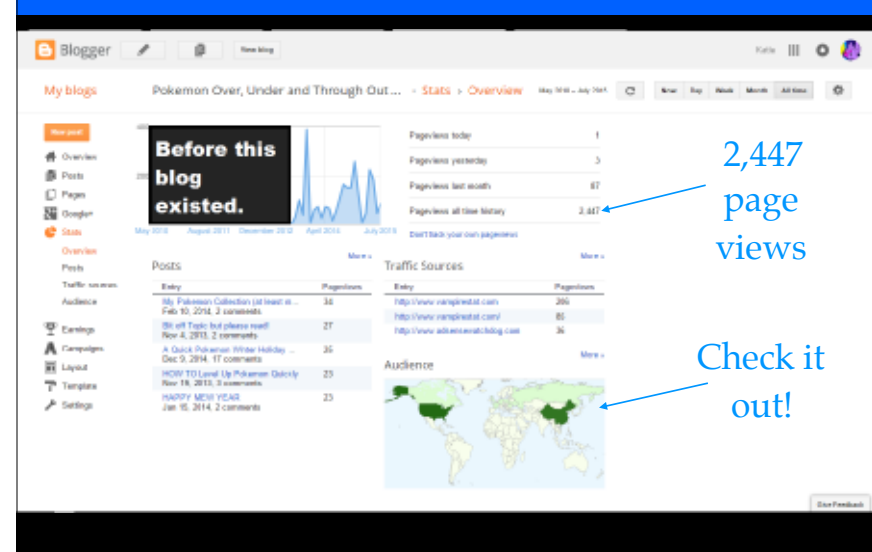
Blogger

New blog

Katie

My blogs

Pokemon Over, Under and Through Out... › Stats › Overview

May 2010 – July 2015

Now Day Week Month All time

New post

Overview

Posts

Pages

Google+

Stats

Overview

Posts

Traffic sources

Audience

Earnings

Campaigns

Layout

Template

Settings

Before this blog existed.

May 2010 August 2011 December 2012 April 2014 July 2015

| Pageviews today | 1 |
|---|---|
| Pageviews yesterday | 3 |
| Pageviews last month | 87 |
| Pageviews all time history | 2,447 |

Don't track your own pageviews

2,447 page views

More »

Posts

| Entry | Pageviews |
|---|---|
| My Pokemon Collection (at least si... Feb 10, 2014, 3 comments | 34 |
| Bit off Topic but please read! Nov 4, 2013, 2 comments | 27 |
| A Quick Pokemon Writer Holiday ... Dec 9, 2014, 17 comments | 25 |
| HOW TO Level Up Pokemon Quickly Nov 19, 2013, 3 comments | 23 |
| HAPPY NEW YEAR Jan 15, 2014, 2 comments | 23 |

More »

Traffic Sources

| Entry | Pageviews |
|---|---|
| http://www.vampirestat.com | 205 |
| http://www.vampirestat.com/ | 85 |
| http://www.adsensewatchdog.com | 36 |

More »

Audience

Check it out!

Give Feedback